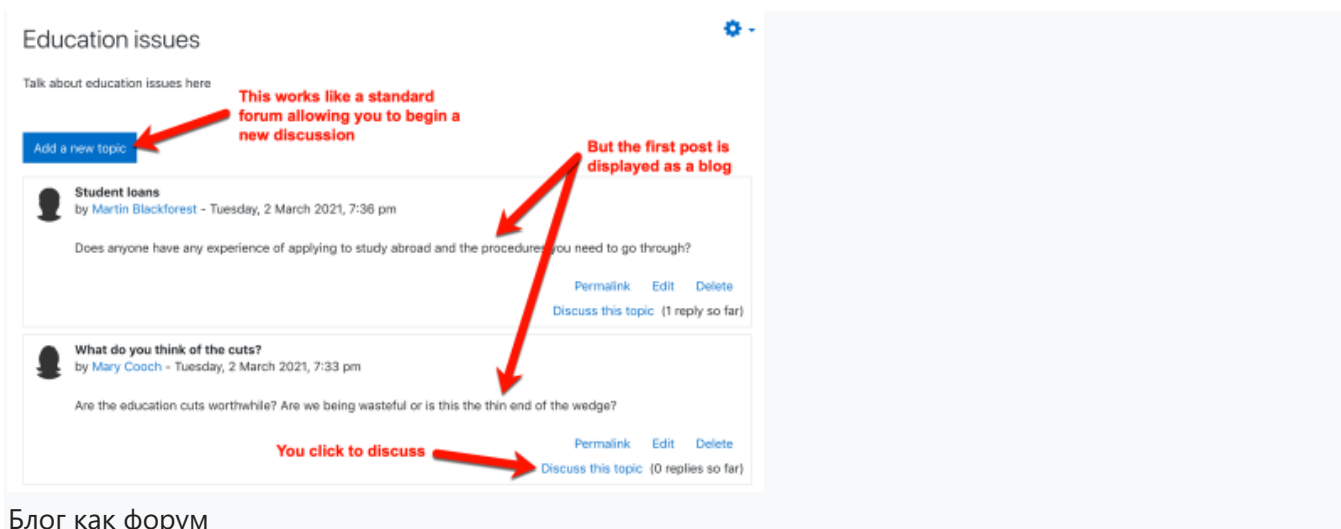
Education issues

Talk about education issues here

This works like a standard forum allowing you to begin a new discussion

Add a new topic

But the first post is displayed as a blog

Student loans
by Martin Blackforest - Tuesday, 2 March 2021, 7:36 pm

Does anyone have any experience of applying to study abroad and the procedures you need to go through?

Permalink Edit Delete
Discuss this topic (1 reply so far)

What do you think of the cuts?
by Mary Cooch - Tuesday, 2 March 2021, 7:33 pm

Are the education cuts worthwhile? Are we being wasteful or is this the thin end of the wedge?

Permalink Edit Delete

You click to discuss

Discuss this topic (0 replies so far)

Блог как форум